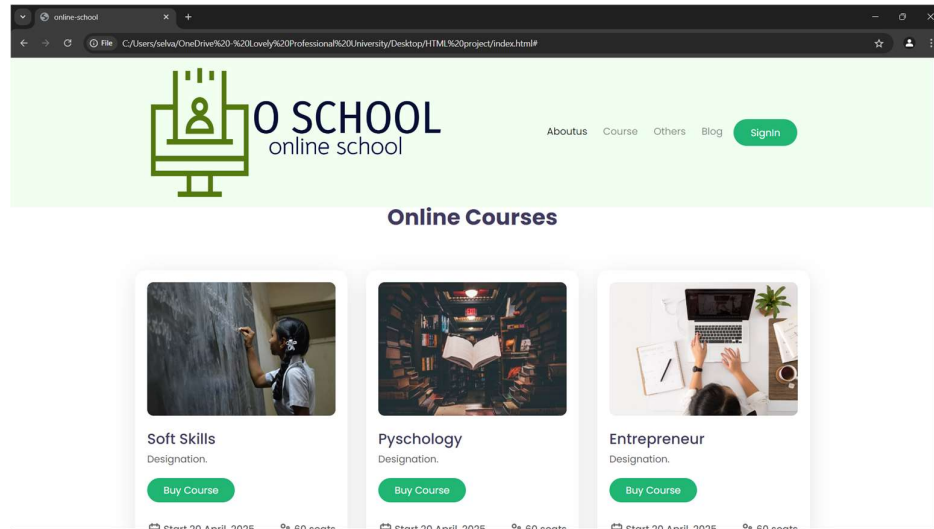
online-school
File C:/Users/selva/OneDrive%20-%20Lovely%20Professional%20University/Desktop/HTML%20project/index.html#

O SCHOOL
online school

Aboutus Course Others Blog SignIn

Online Courses

Soft Skills
Designation.
Buy Course
Start 20 April 2025 60 seats

Pyschology
Designation.
Buy Course
Start 20 April 2025 60 seats

Entrepreneur
Designation.
Buy Course
Start 20 April 2025 60 seats